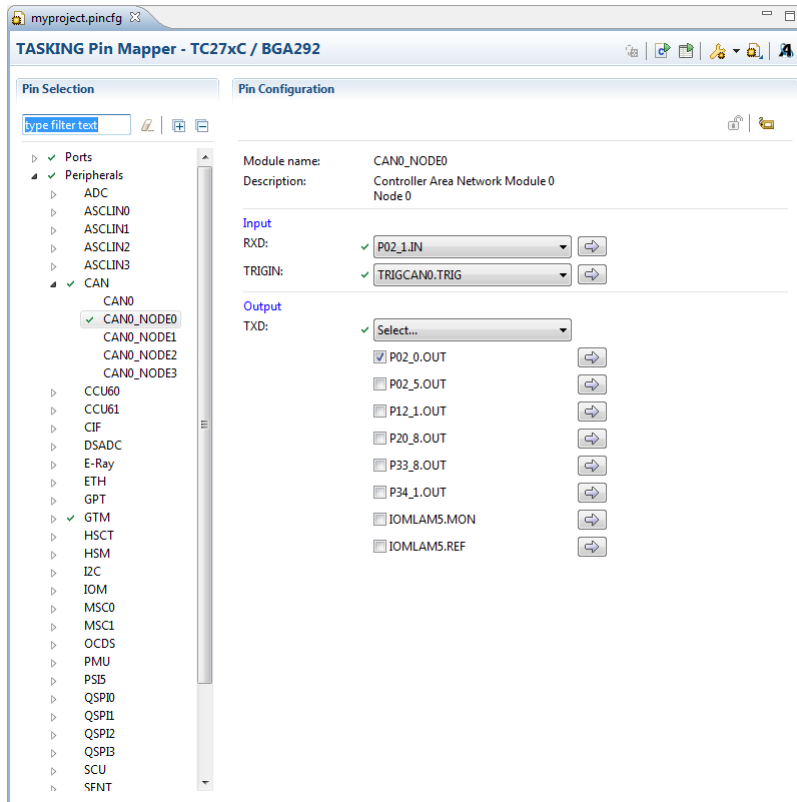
myproject.pincfg

TASKING Pin Mapper - TC27xC / BGA292

Pin Selection

type filter text

Ports
Peripherals
ADC
ASCLIN0
ASCLIN1
ASCLIN2
ASCLIN3
CAN
CAN0
CAN0_NODE0
CAN0_NODE1
CAN0_NODE2
CAN0_NODE3
CCU60
CCU61
CIF
DSADC
E-Ray
ETH
GPT
GTM
HSCT
HSM
I2C
IOM
MSC0
MSC1
OCDS
PMU
PSI5
QSPI0
QSPI1
QSPI2
QSPI3
SCU
SENT

Pin Configuration

Module name: CAN0_NODE0
Description: Controller Area Network Module 0 Node 0

Input
RXD: P02_1.IN
TRIGIN: TRIGCAN0.TRIG

Output
TXD: Select...
P02_0.OUT
P02_5.OUT
P12_1.OUT
P20_8.OUT
P33_8.OUT
P34_1.OUT
IOMLAM5.MON
IOMLAM5.REF